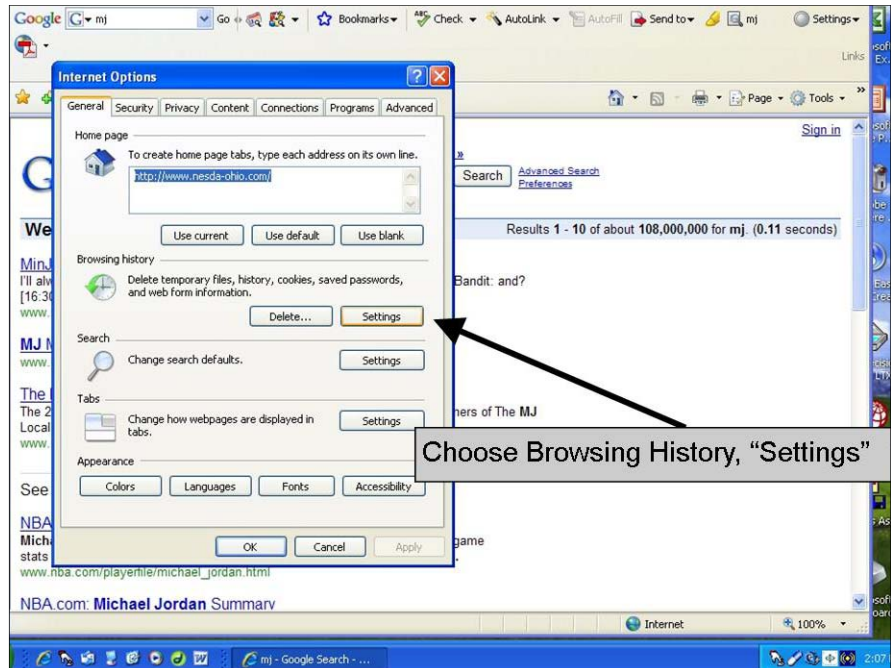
Google G mj Go Bookmarks Check AutoLink AutoFill Send to mj Settings

Links

Page Tools

Sign in

Internet Options

General Security Privacy Content Connections Programs Advanced

Home page

To create home page tabs, type each address on its own line.

http://www.nesda-ohio.com/

Use current Use default Use blank

Browsing history

Delete temporary files, history, cookies, saved passwords, and web form information.

Delete... Settings

Search

Change search defaults.

Settings

Tabs

Change how webpages are displayed in tabs.

Settings

Appearance

Colors Languages Fonts Accessibility

OK Cancel Apply

Search Advanced Search Preferences

Results 1 - 10 of about 108,000,000 for mj. (0.11 seconds)

We

MinJ
I'll alv
[16:3
www.

Bandit: and?

MJ
www.

The
The 2
Local
www.

hers of The MJ

See

NBA
Micha
stats
game

www.nba.com/playerfile/michael_jordan.html

NBA.com: Michael Jordan Summary

Choose Browsing History, “Settings”

Internet 100%

mj - Google Search - ...

2:07